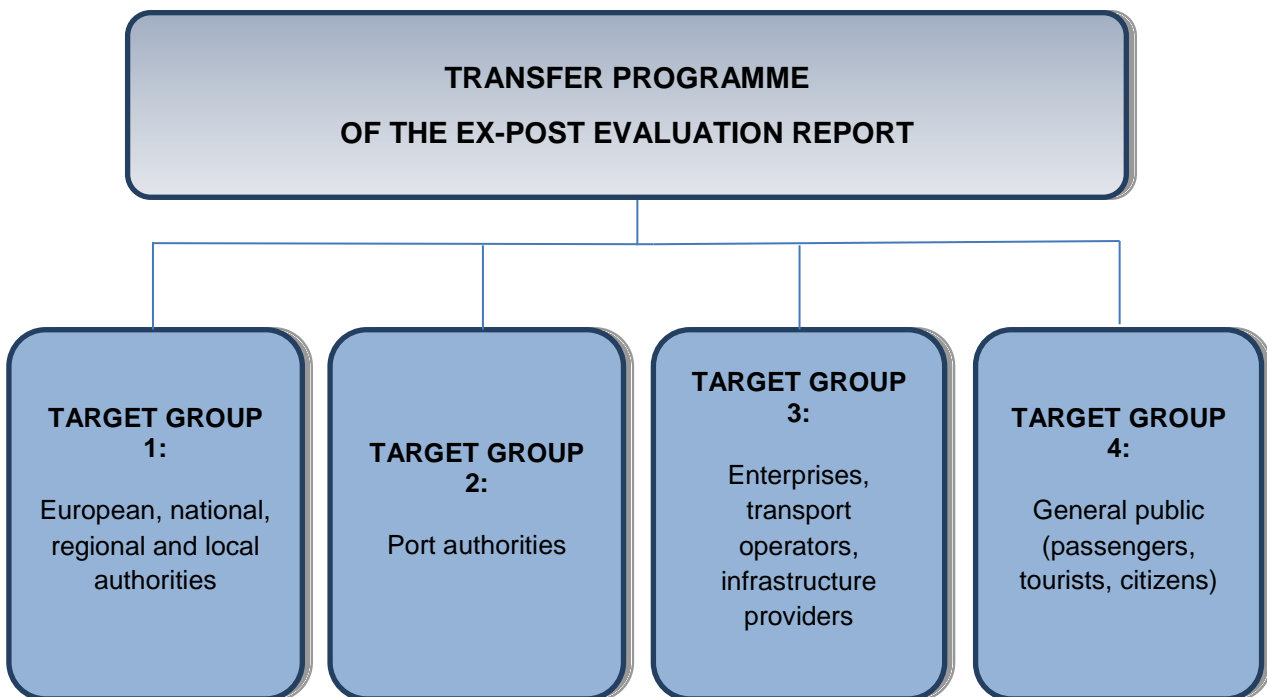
TRANSFER PROGRAMME

OF THE EX-POST EVALUATION REPORT

TARGET GROUP 1:

European, national, regional and local authorities

TARGET GROUP 2:

Port authorities

TARGET GROUP 3:

Enterprises, transport operators, infrastructure providers

TARGET GROUP 4:

General public (passengers, tourists, citizens)